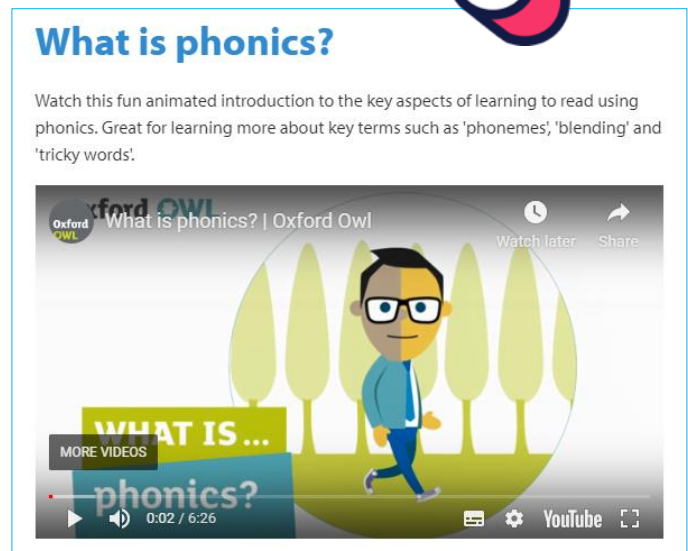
What is phonics?

Watch this fun animated introduction to the key aspects of learning to read using phonics. Great for learning more about key terms such as 'phonemes', 'blending' and 'tricky words'.

Oxford OWL

Oxford OWL

What is phonics? | Oxford Owl

Watch later

Share

WHAT IS ...

MORE VIDEOS

phonics?

0:02 / 6:26

YouTube